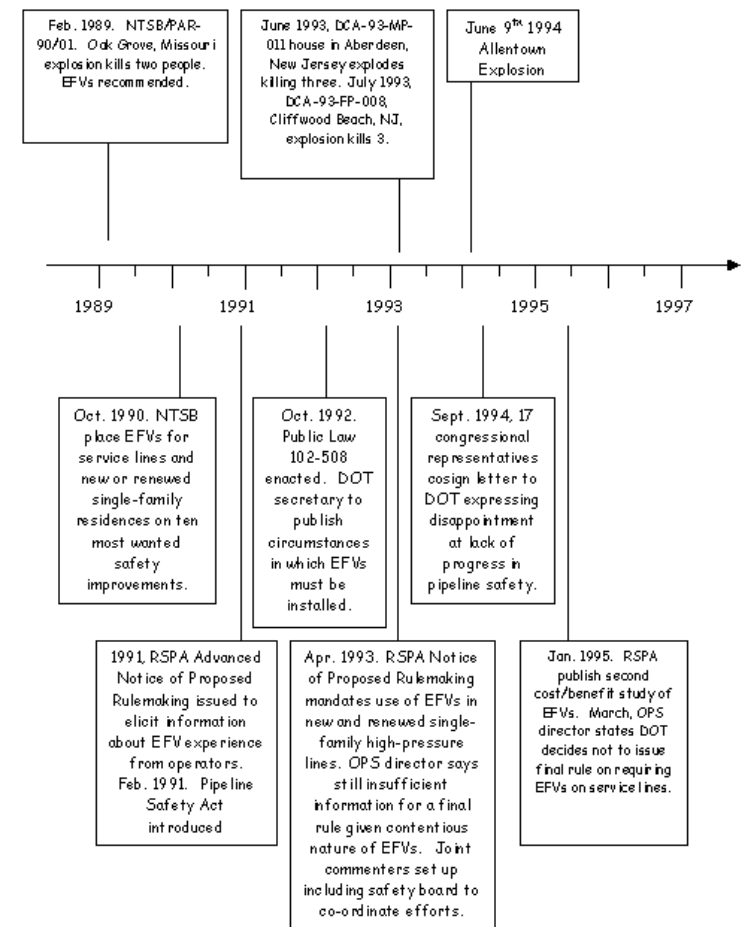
Feb. 1989. NTSB/PAR-90/01. Oak Grove, Missouri explosion kills two people. EFVs recommended.

June 1993, DCA-93-MP-011 house in Aberdeen, New Jersey explodes killing three. July 1993, DCA-93-FP-008, Cliffwood Beach, NJ, explosion kills 3.

June 9$^{TH}$ 1994 Allentown Explosion

1989

1991

1993

1995

1997

Oct. 1990. NTSB place EFVs for service lines and new or renewed single-family residences on ten most wanted safety improvements.

Oct. 1992. Public Law 102-508 enacted. DOT secretary to publish circumstances in which EFVs must be installed.

Sept. 1994, 17 congressional representatives cosign letter to DOT expressing disappointment at lack of progress in pipeline safety.

1991, RSPA Advanced Notice of Proposed Rulemaking issued to elicit information about EFV experience from operators. Feb. 1991. Pipeline Safety Act introduced

Apr. 1993. RSPA Notice of Proposed Rulemaking mandates use of EFVs in new and renewed single-family high-pressure lines. OPS director says still insufficient information for a final rule given contentious nature of EFVs. Joint commenters set up including safety board to co-ordinate efforts.

Jan. 1995. RSPA publish second cost/benefit study of EFVs. March, OPS director states DOT decides not to issue final rule on requiring EFVs on service lines.